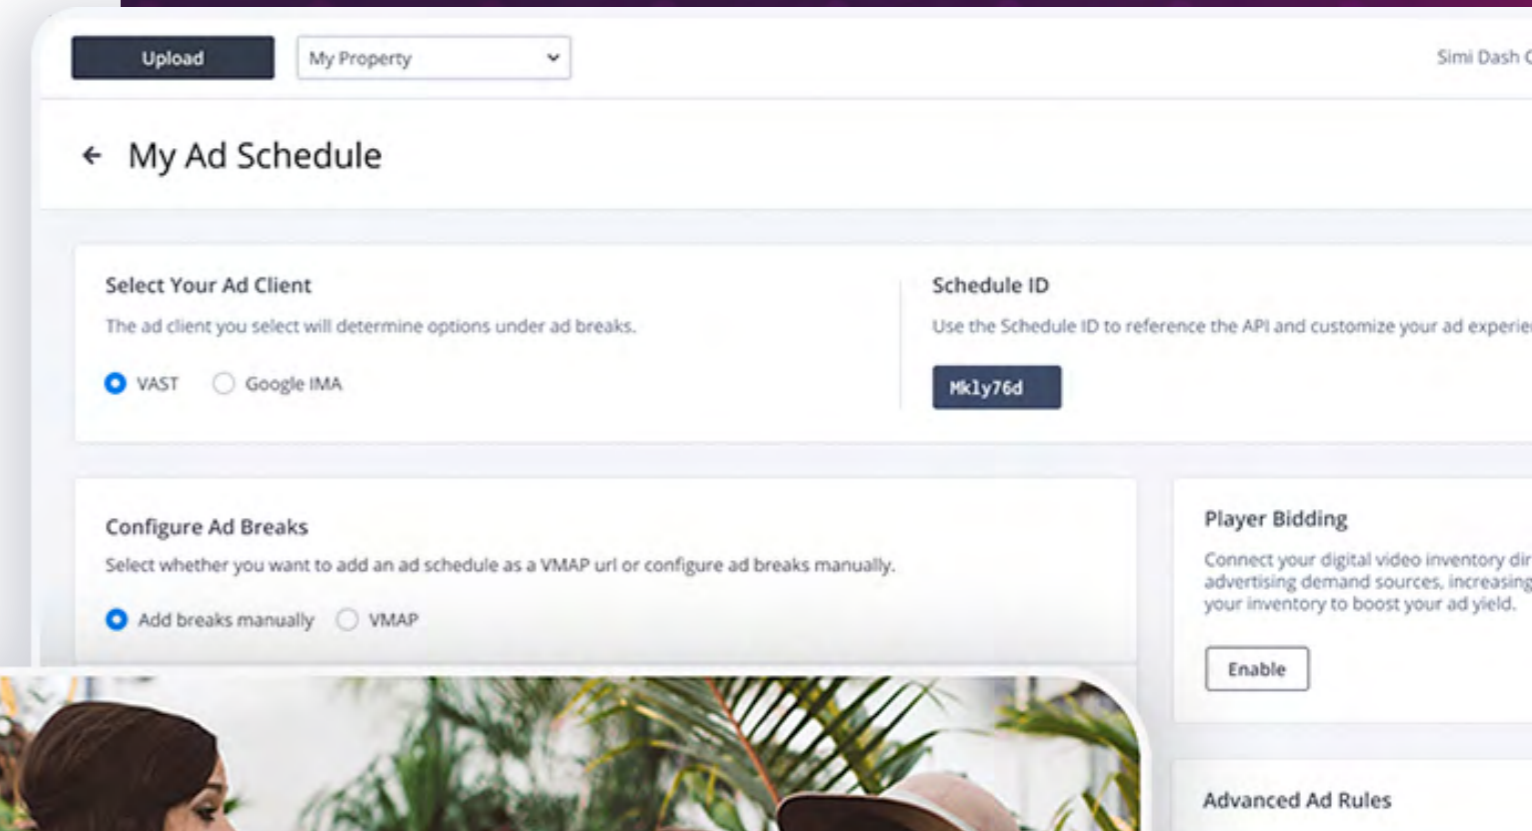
Upload

My Property

Simi Dash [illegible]

My Ad Schedule

Select Your Ad Client

The ad client you select will determine options under ad breaks.

VAST Google IMA

Schedule ID

Use the Schedule ID to reference the API and customize your ad experie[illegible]

Mkly76d

Configure Ad Breaks

Select whether you want to add an ad schedule as a VMAP url or configure ad breaks manually.

Add breaks manually VMAP

Player Bidding

Connect your digital video inventory dir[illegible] advertising demand sources, increasing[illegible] your inventory to boost your ad yield.

Enable

Advanced Ad Rules